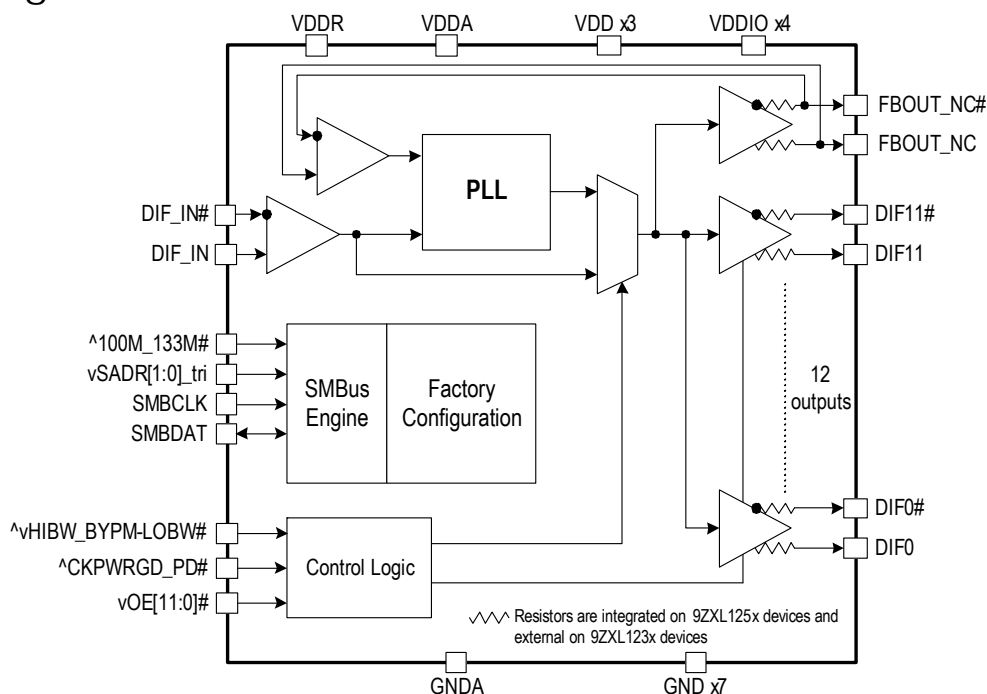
VDDR VDDA VDD x3 VDDIO x4

FBOUT_NC#
FBOUT_NC

PLL

DIF_IN#
DIF_IN

DIF11#
DIF11

^100M_133M#
vSADR[1:0]_tri
SMBCLK
SMBDAT

SMBus Engine

Factory Configuration

12 outputs

^vHIBW_BYPM-LOBW#
^CKPWRGD_PD#
vOE[11:0]#

Control Logic

DIF0#
DIF0

Resistors are integrated on 9ZXL125x devices and external on 9ZXL123x devices

GNDA GND x7